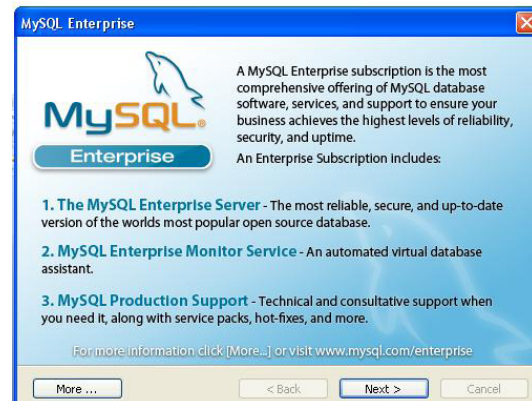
MySQL Enterprise

MySQL®

Enterprise

A MySQL Enterprise subscription is the most comprehensive offering of MySQL database software, services, and support to ensure your business achieves the highest levels of reliability, security, and uptime.

An Enterprise Subscription includes:

1. The MySQL Enterprise Server - The most reliable, secure, and up-to-date version of the worlds most popular open source database.

2. MySQL Enterprise Monitor Service - An automated virtual database assistant.

3. MySQL Production Support - Technical and consultative support when you need it, along with service packs, hot-fixes, and more.

For more information click [More...] or visit www.mysql.com/enterprise

More ...

< Back

Next >

Cancel